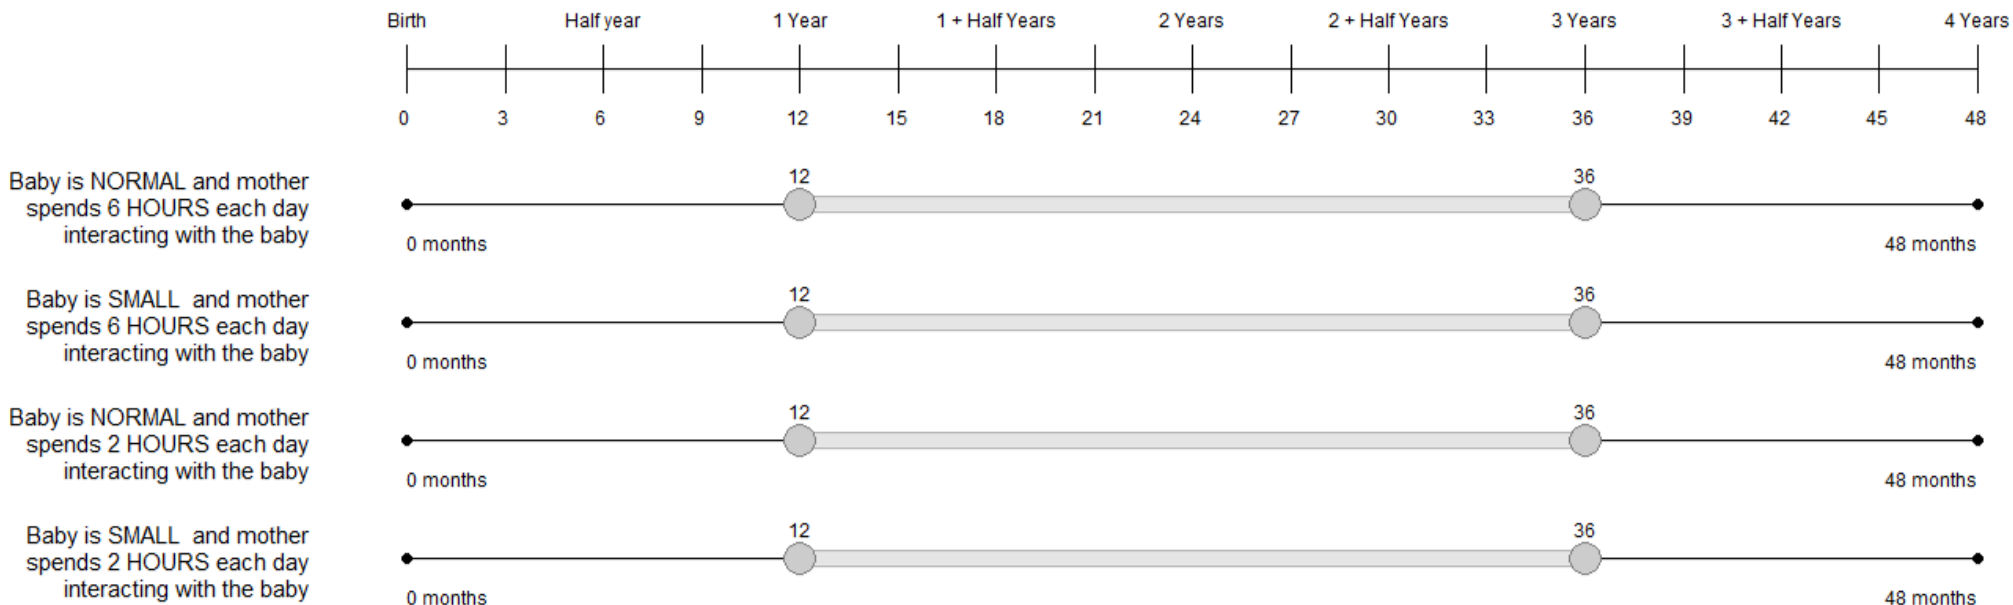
Birth Half year 1 Year 1 + Half Years 2 Years 2 + Half Years 3 Years 3 + Half Years 4 Years

0 3 6 9 12 15 18 21 24 27 30 33 36 39 42 45 48

Baby is NORMAL and mother spends 6 HOURS each day interacting with the baby

12 36

0 months 48 months

Baby is SMALL and mother spends 6 HOURS each day interacting with the baby

12 36

0 months 48 months

Baby is NORMAL and mother spends 2 HOURS each day interacting with the baby

12 36

0 months 48 months

Baby is SMALL and mother spends 2 HOURS each day interacting with the baby

12 36

0 months 48 months